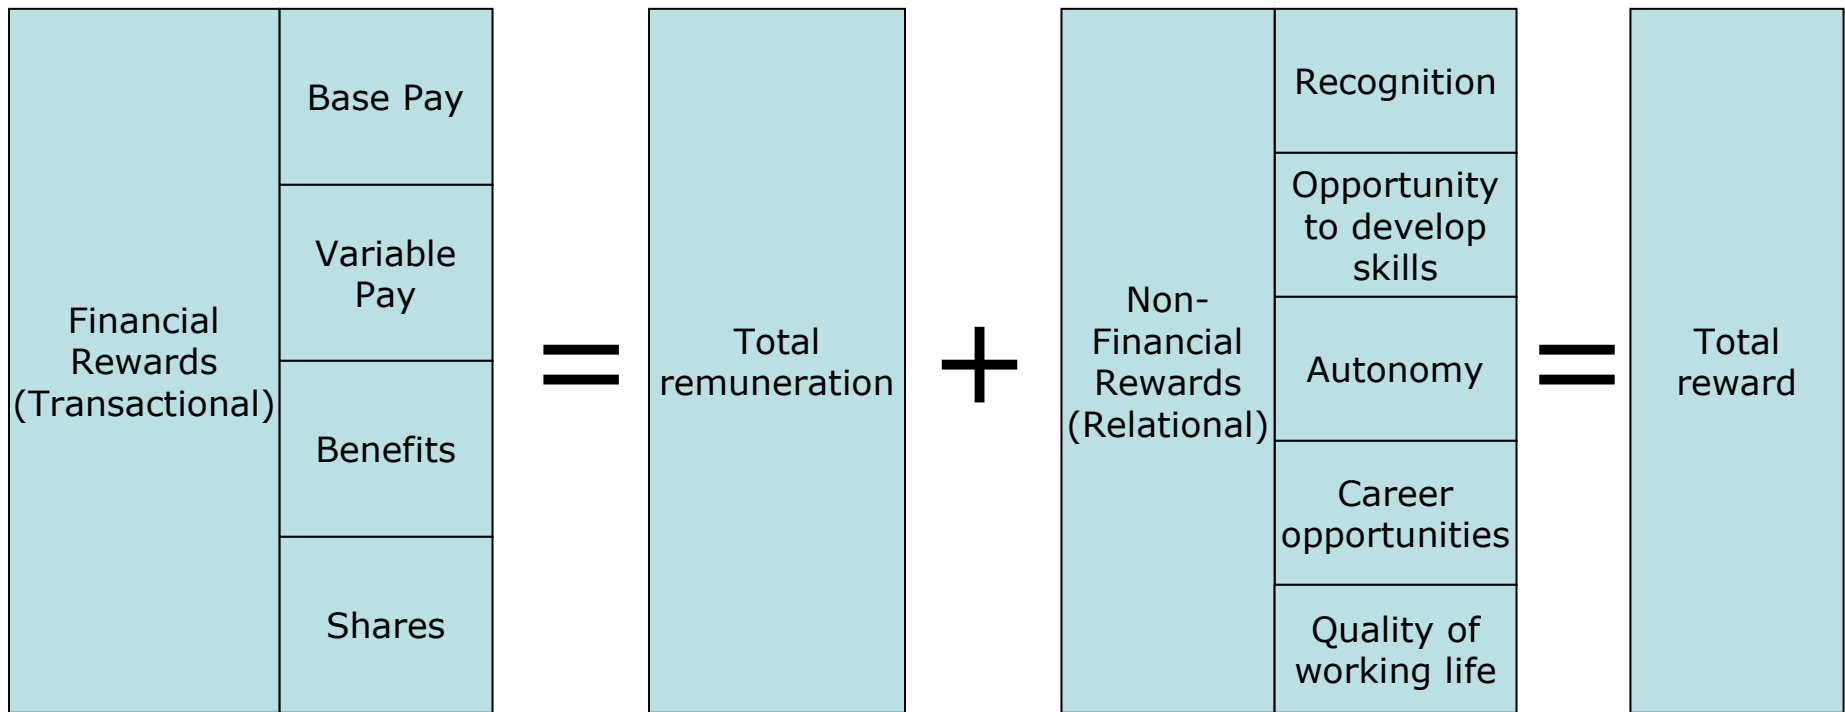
Financial Rewards (Transactional)

Base Pay

Variable Pay

Benefits

Shares

=

Total remuneration

+

Non-Financial Rewards (Relational)

Recognition

Opportunity to develop skills

Autonomy

Career opportunities

Quality of working life

=

Total reward